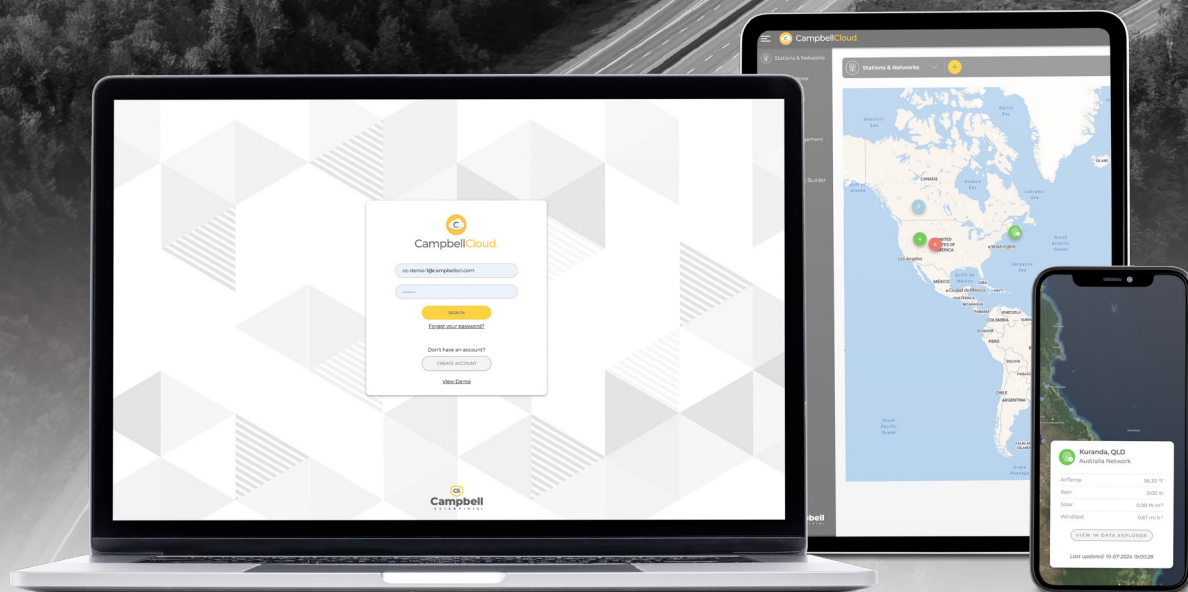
CampbellCloud

cc-demo-1@campbellsci.com

SIGN IN

Forgot your password?

Don't have an account?

CREATE ACCOUNT

View Demo

Campbell

CampbellCloud

Stations & Networks

Stations & Networks

CANADA

UNITED STATES OF AMERICA

Los Angeles

Washington

MEXICO

Ciudad de México

COLOMBIA

PERU

BOLIVIA

CHILE

ARGENTINA

South Pacific Ocean

North Atlantic Ocean

Kuranda, QLD

Australia Network

| AirTemp | 56.30 °F |
|---|---|
| Rain | 0.00 in |
| Solar | 0.00 W m² |
| WindSpd | 0.67 mi h¹ |

VIEW IN DATA EXPLORER

Last updated: 10-07-2024 19:00:28